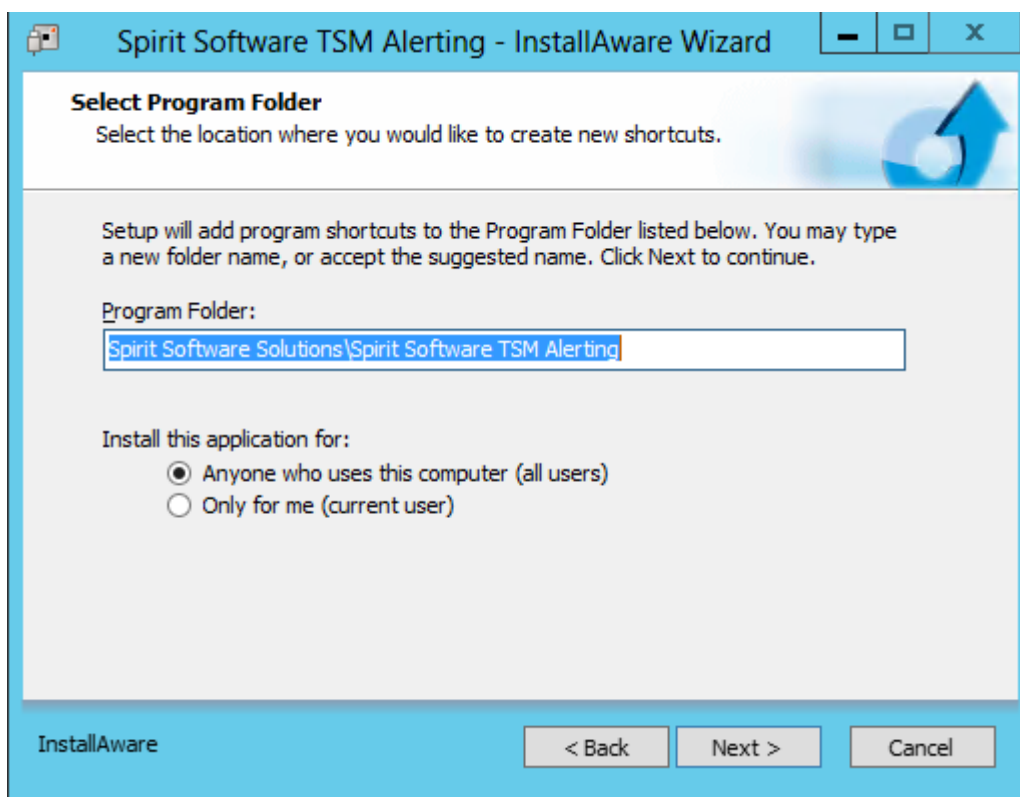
Spirit Software TSM Alerting - InstallAware Wizard

Select Program Folder

Select the location where you would like to create new shortcuts.

Setup will add program shortcuts to the Program Folder listed below. You may type a new folder name, or accept the suggested name. Click Next to continue.

Program Folder:

Spirit Software Solutions\Spirit Software TSM Alerting

Install this application for:

Anyone who uses this computer (all users)

Only for me (current user)

InstallAware

< Back

Next >

Cancel